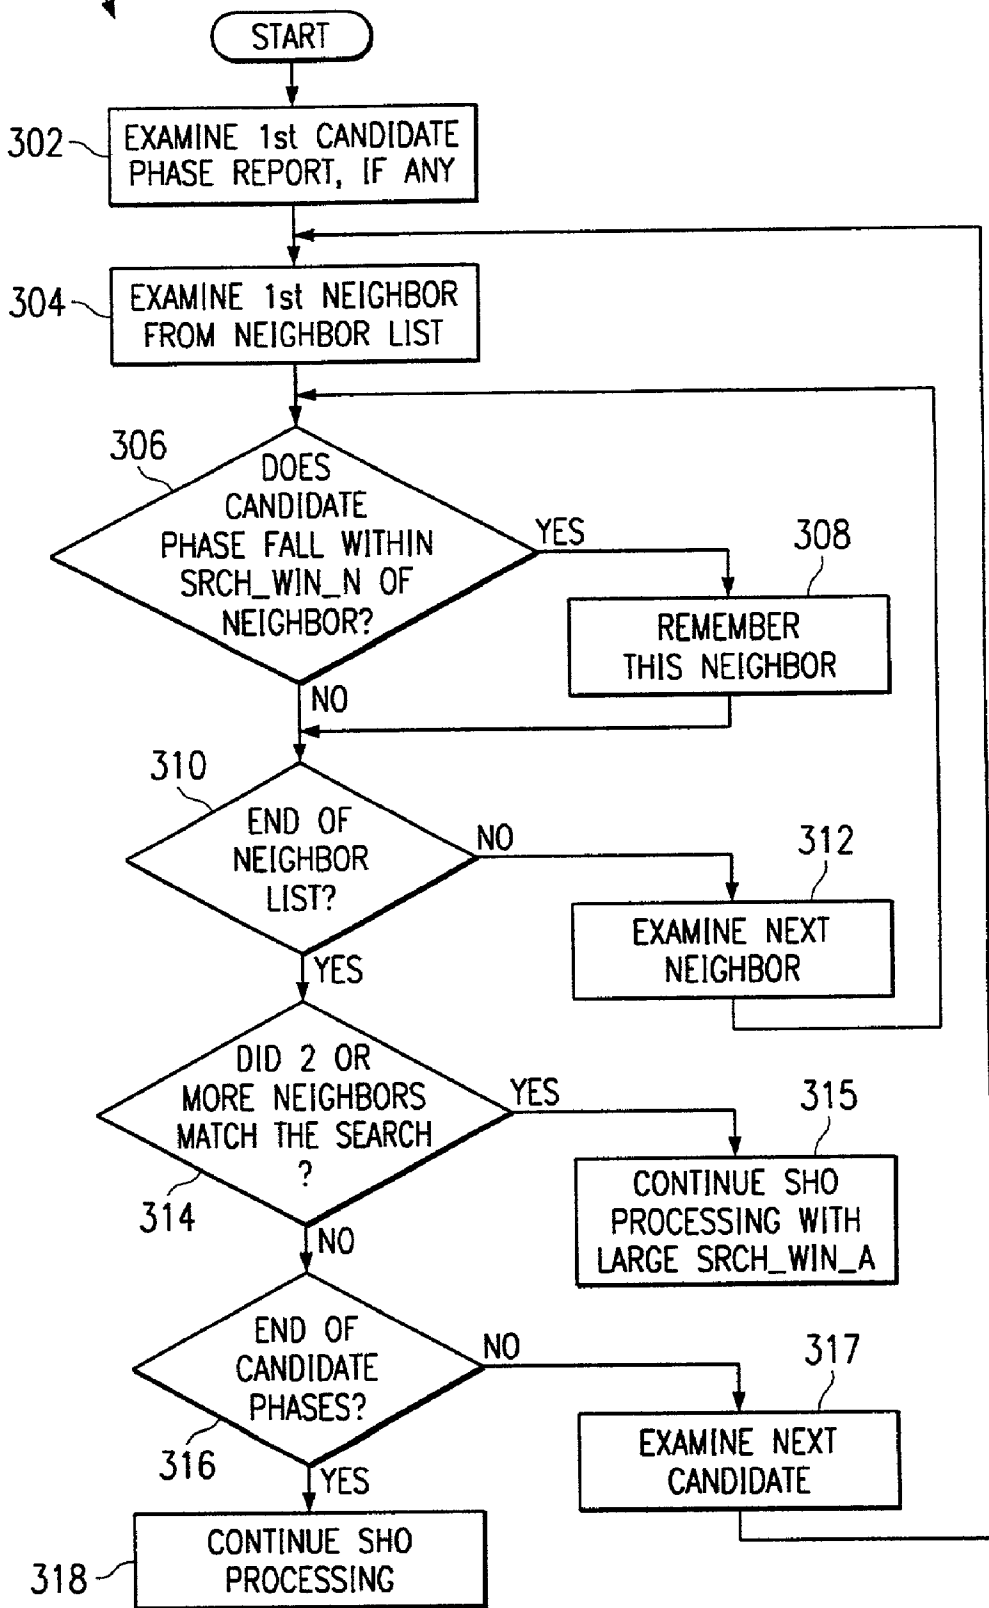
START

302 EXAMINE 1st CANDIDATE PHASE REPORT, IF ANY

304 EXAMINE 1st NEIGHBOR FROM NEIGHBOR LIST

306 DOES CANDIDATE PHASE FALL WITHIN SRCH_WIN_N OF NEIGHBOR?

YES

308 REMEMBER THIS NEIGHBOR

NO

310 END OF NEIGHBOR LIST?

NO

312 EXAMINE NEXT NEIGHBOR

YES

DID 2 OR MORE NEIGHBORS MATCH THE SEARCH ?

314

YES

315 CONTINUE SHO PROCESSING WITH LARGE SRCH_WIN_A

NO

END OF CANDIDATE PHASES?

316

NO

317 EXAMINE NEXT CANDIDATE

YES

318 CONTINUE SHO PROCESSING